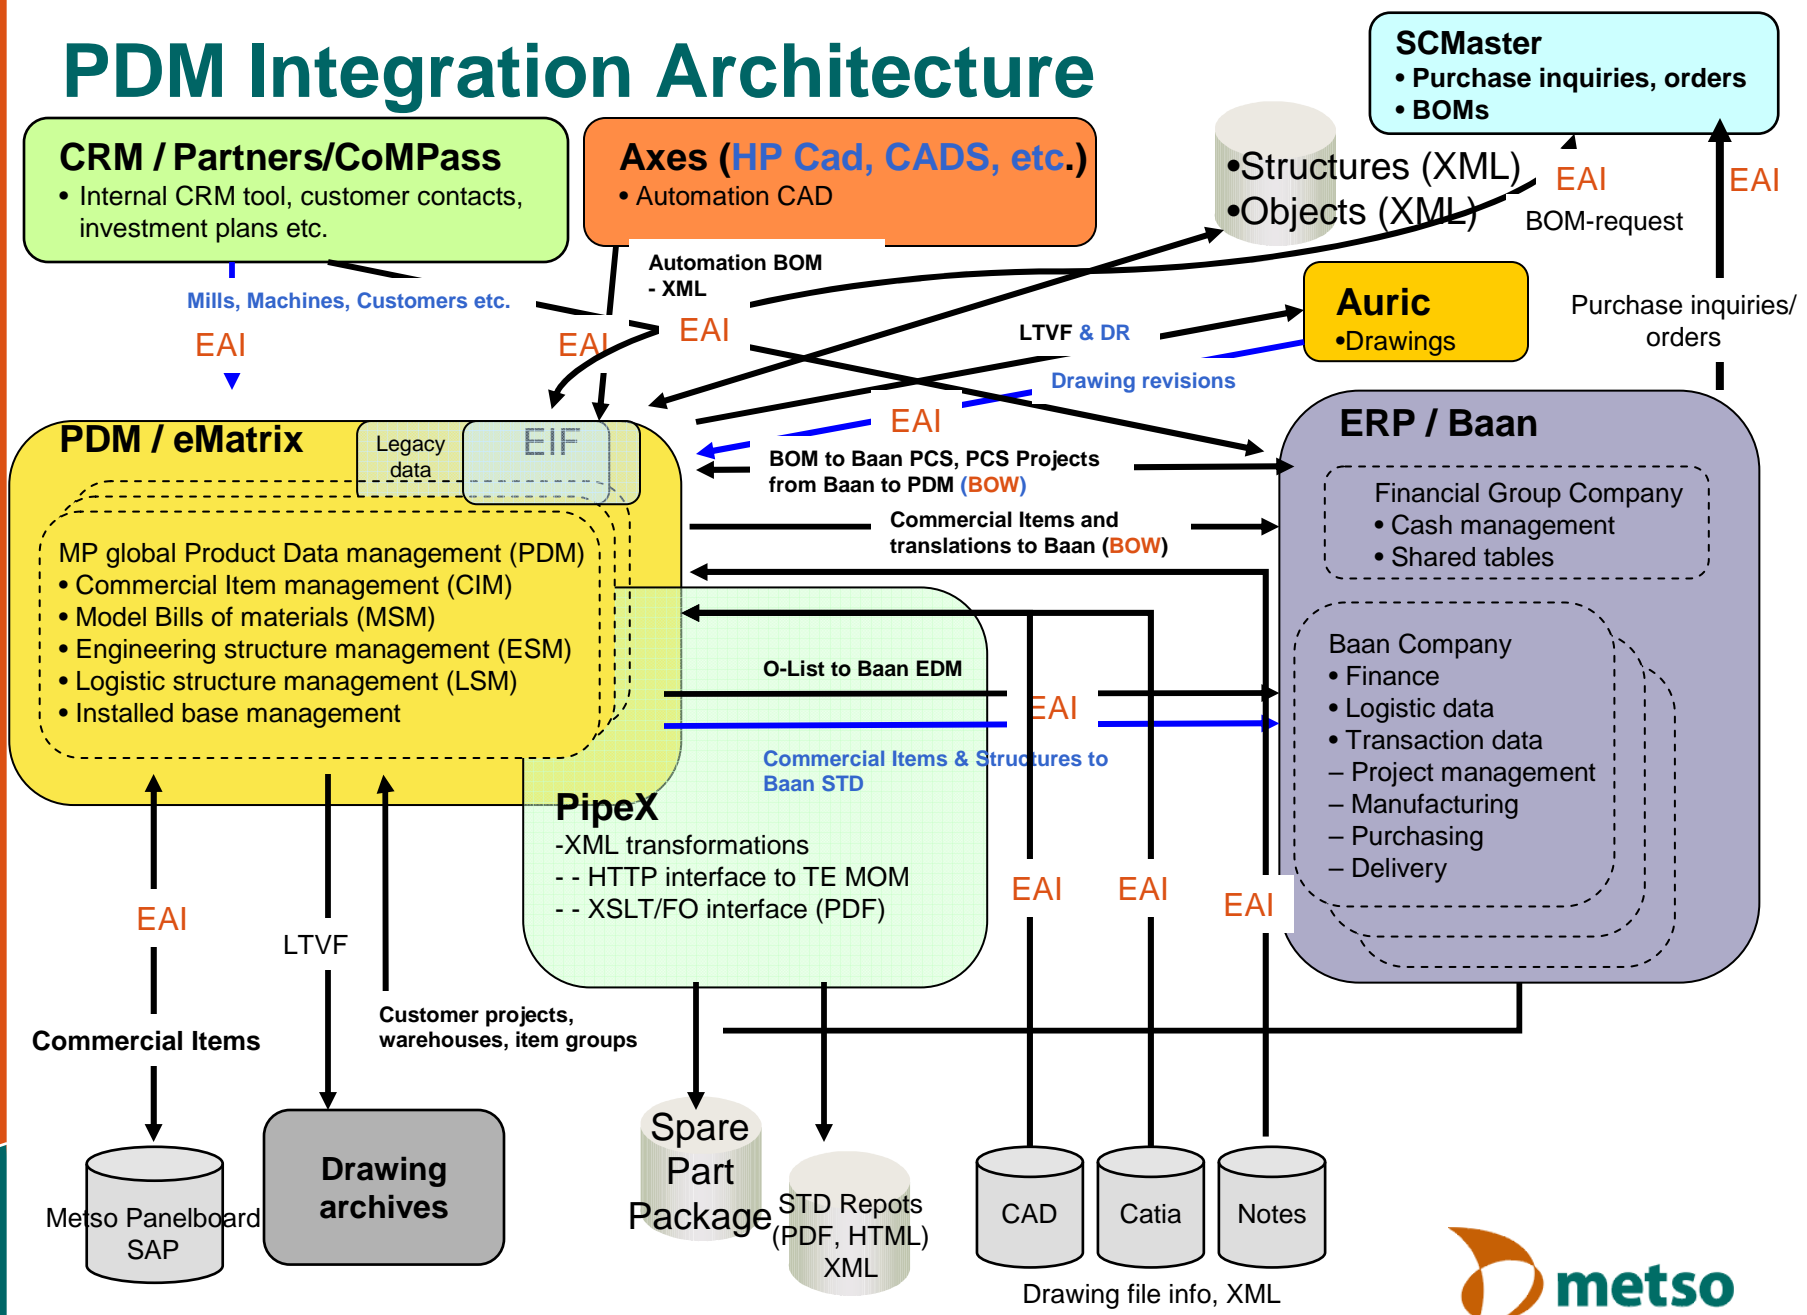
PDM Integration Architecture

SCMaster
• Purchase inquiries, orders
• BOMs

CRM / Partners/CoMPass
• Internal CRM tool, customer contacts, investment plans etc.

Axes (HP Cad, CADS, etc.)
• Automation CAD

•Structures (XML)
•Objects (XML)

EAI

BOM-request

EAI

Automation BOM - XML

Mills, Machines, Customers etc.

EAI

EAI

EAI

LTVF & DR

Auric
•Drawings

Purchase inquiries/ orders

Drawing revisions

PDM / eMatrix

Legacy data

EIF

EAI

ERP / Baan

BOM to Baan PCS, PCS Projects from Baan to PDM (BOW)

Commercial Items and translations to Baan (BOW)

Financial Group Company
• Cash management
• Shared tables

MP global Product Data management (PDM)
• Commercial Item management (CIM)
• Model Bills of materials (MSM)
• Engineering structure management (ESM)
• Logistic structure management (LSM)
• Installed base management

O-List to Baan EDM

EAI

Baan Company
• Finance
• Logistic data
• Transaction data
– Project management
– Manufacturing
– Purchasing
– Delivery

Commercial Items & Structures to Baan STD

PipeX
-XML transformations
- - HTTP interface to TE MOM
- - XSLT/FO interface (PDF)

EAI

LTVF

EAI

EAI

EAI

Commercial Items

Customer projects, warehouses, item groups

Metso Panelboard SAP

Drawing archives

Spare Part Package

STD Repots (PDF, HTML) XML

CAD

Catia

Notes

Drawing file info, XML

metso